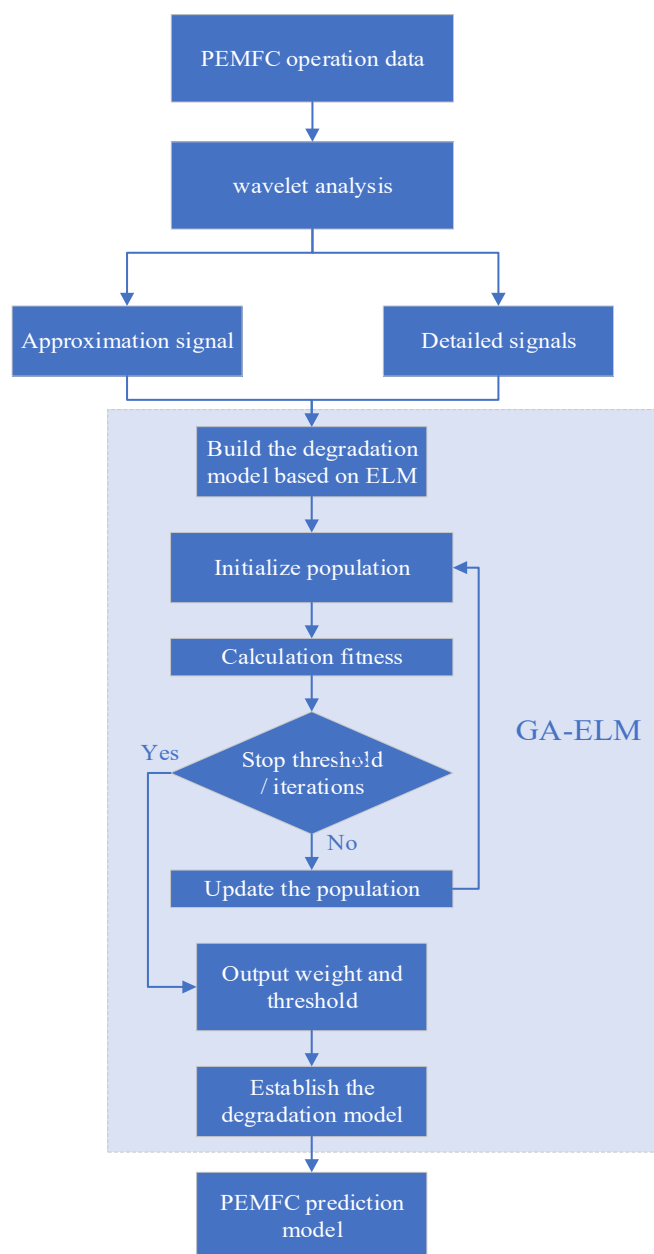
PEMFC operation data

wavelet analysis

Approximation signal

Detailed signals

Build the degradation model based on ELM

Initialize population

Calculation fitness

Yes

Stop threshold / iterations

No

Update the population

GA-ELM

Output weight and threshold

Establish the degradation model

PEMFC prediction model